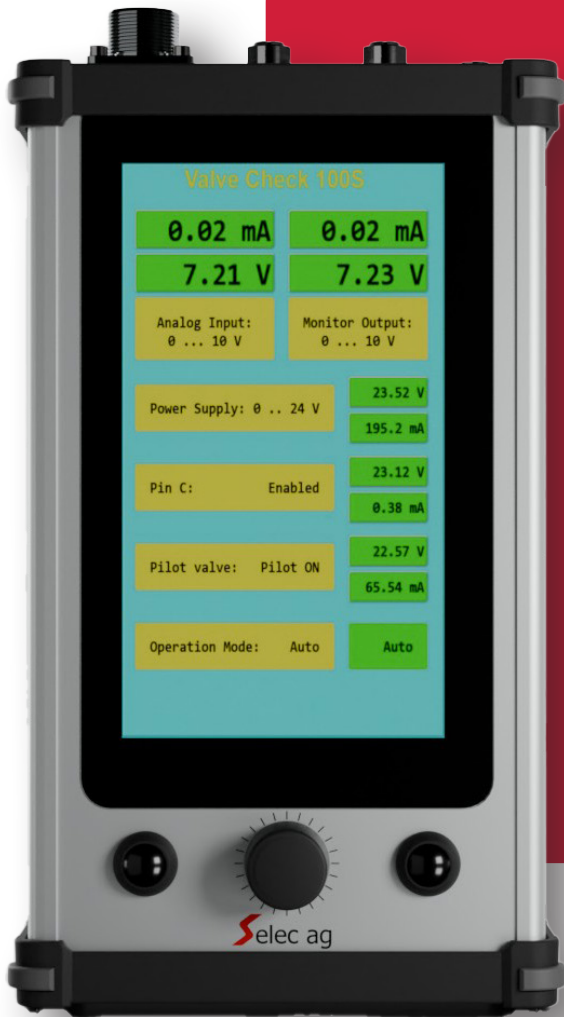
Valve Check 100S

0.02 mA
0.02 mA
7.21 V
7.23 V

Analog Input: 0 ... 10 V

Monitor Output: 0 ... 10 V

Power Supply: 0 .. 24 V
23.52 V
195.2 mA

Pin C: Enabled
23.12 V
0.38 mA

Pilot valve: Pilot ON
22.57 V
65.54 mA

Operation Mode: Auto
Auto

Selec ag